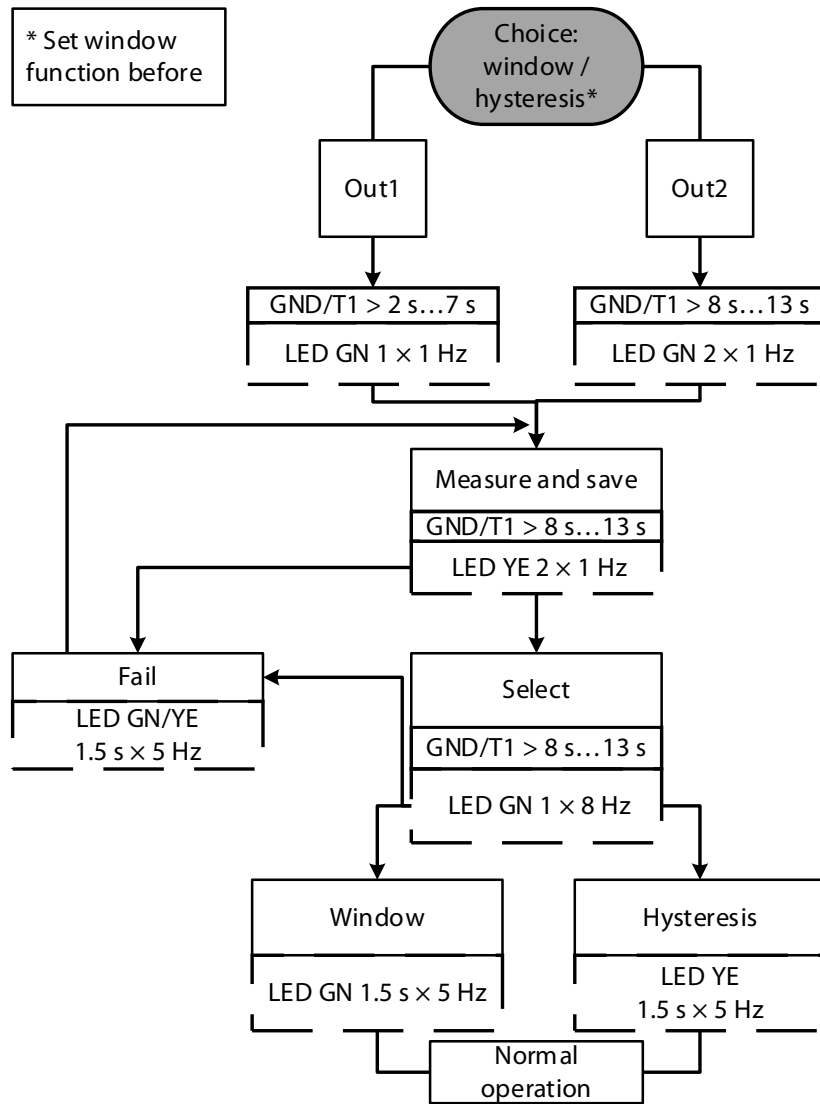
* Set window function before

Choice: window / hysteresis*

Out1

Out2

GND/T1 > 2 s…7 s

LED GN 1 × 1 Hz

GND/T1 > 8 s…13 s

LED GN 2 × 1 Hz

Measure and save

GND/T1 > 8 s…13 s

LED YE 2 × 1 Hz

Fail

LED GN/YE 1.5 s × 5 Hz

Select

GND/T1 > 8 s…13 s

LED GN 1 × 8 Hz

Window

LED GN 1.5 s × 5 Hz

Hysteresis

LED YE 1.5 s × 5 Hz

Normal operation